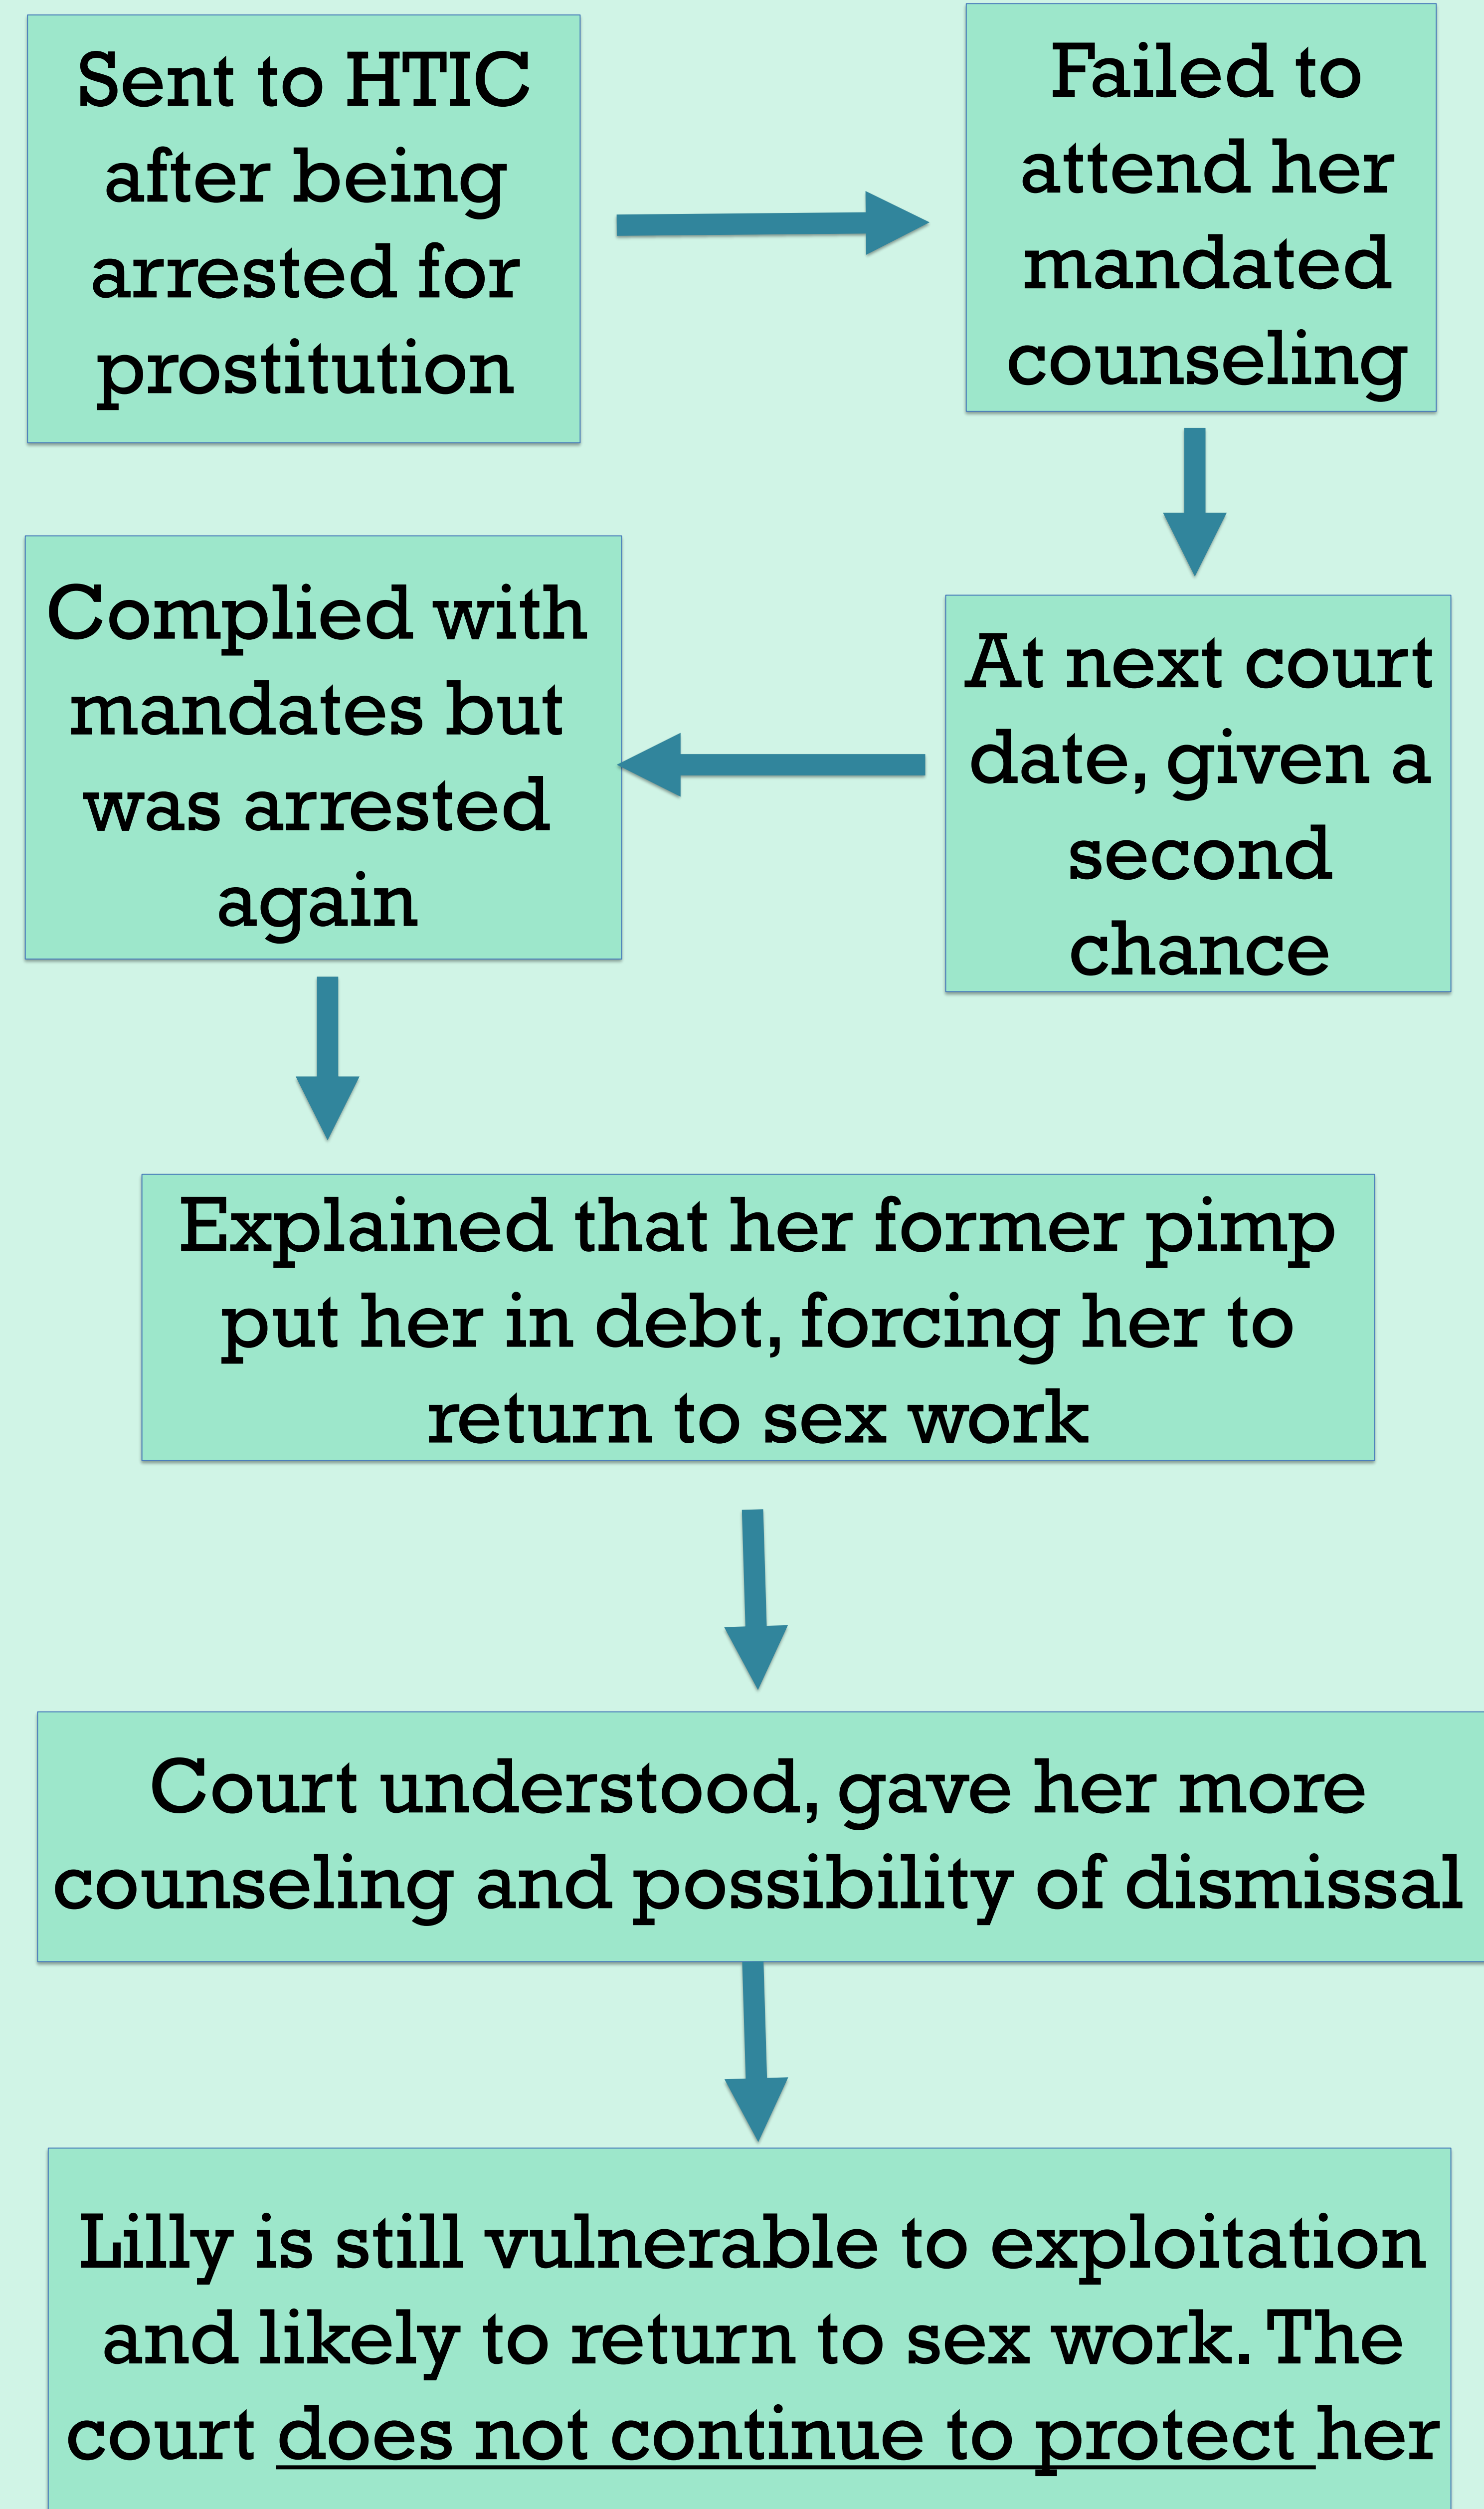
Sent to HTIC after being arrested for prostitution

Failed to attend her mandated counseling

At next court date, given a second chance

Complied with mandates but was arrested again

Explained that her former pimp put her in debt, forcing her to return to sex work

Court understood, gave her more counseling and possibility of dismissal

Lilly is still vulnerable to exploitation and likely to return to sex work. The court does not continue to protect her